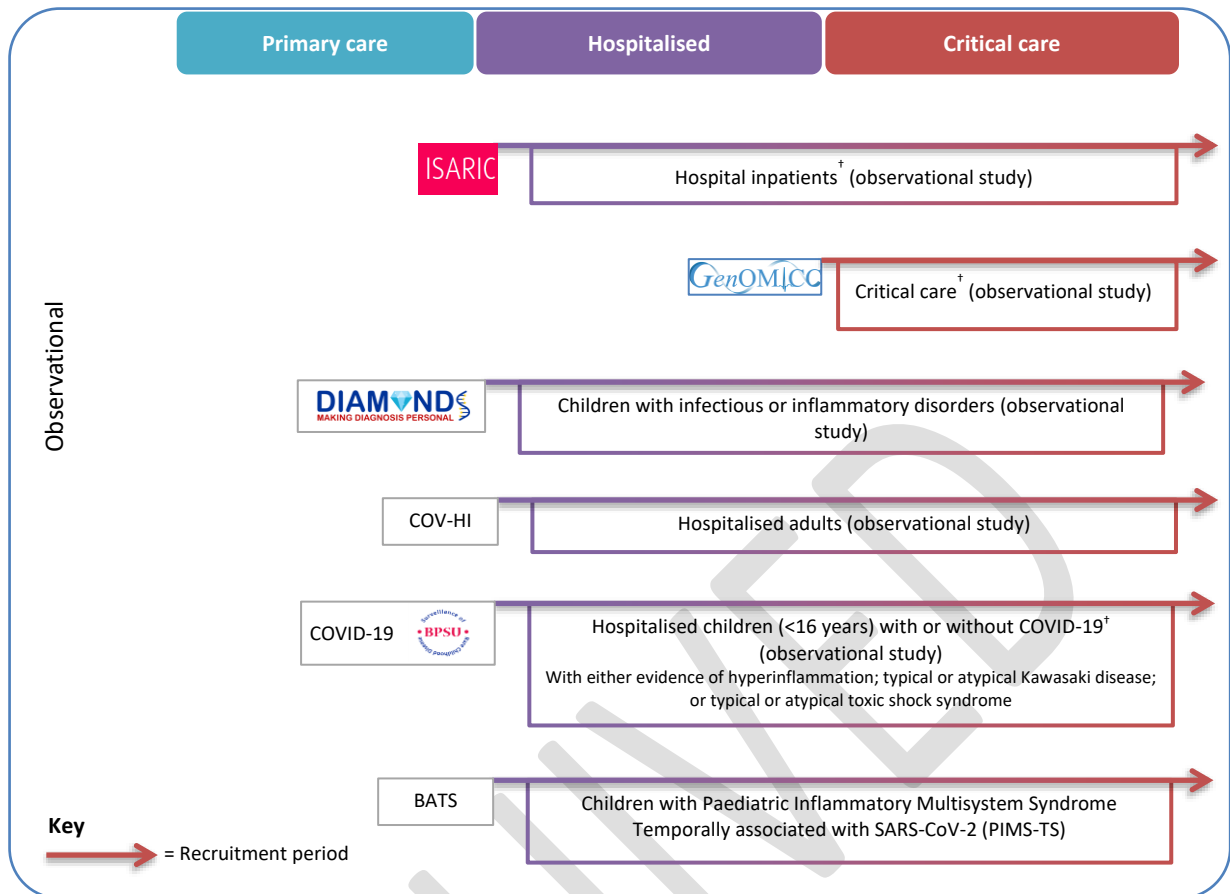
Primary care

Hospitalised

Critical care

Observational

ISARIC

Hospital inpatients$^{\dagger}$ (observational study)

GenOMICC

Critical care$^{\dagger}$ (observational study)

DIAMONDS
MAKING DIAGNOSIS PERSONAL

Children with infectious or inflammatory disorders (observational study)

COV-HI

Hospitalised adults (observational study)

COVID-19

BPSU
Surveillance of Rare Childhood Disease

Hospitalised children (<16 years) with or without COVID-19$^{\dagger}$ (observational study)
With either evidence of hyperinflammation; typical or atypical Kawasaki disease; or typical or atypical toxic shock syndrome

BATS

Children with Paediatric Inflammatory Multisystem Syndrome Temporally associated with SARS-CoV-2 (PIMS-TS)

Key

= Recruitment period